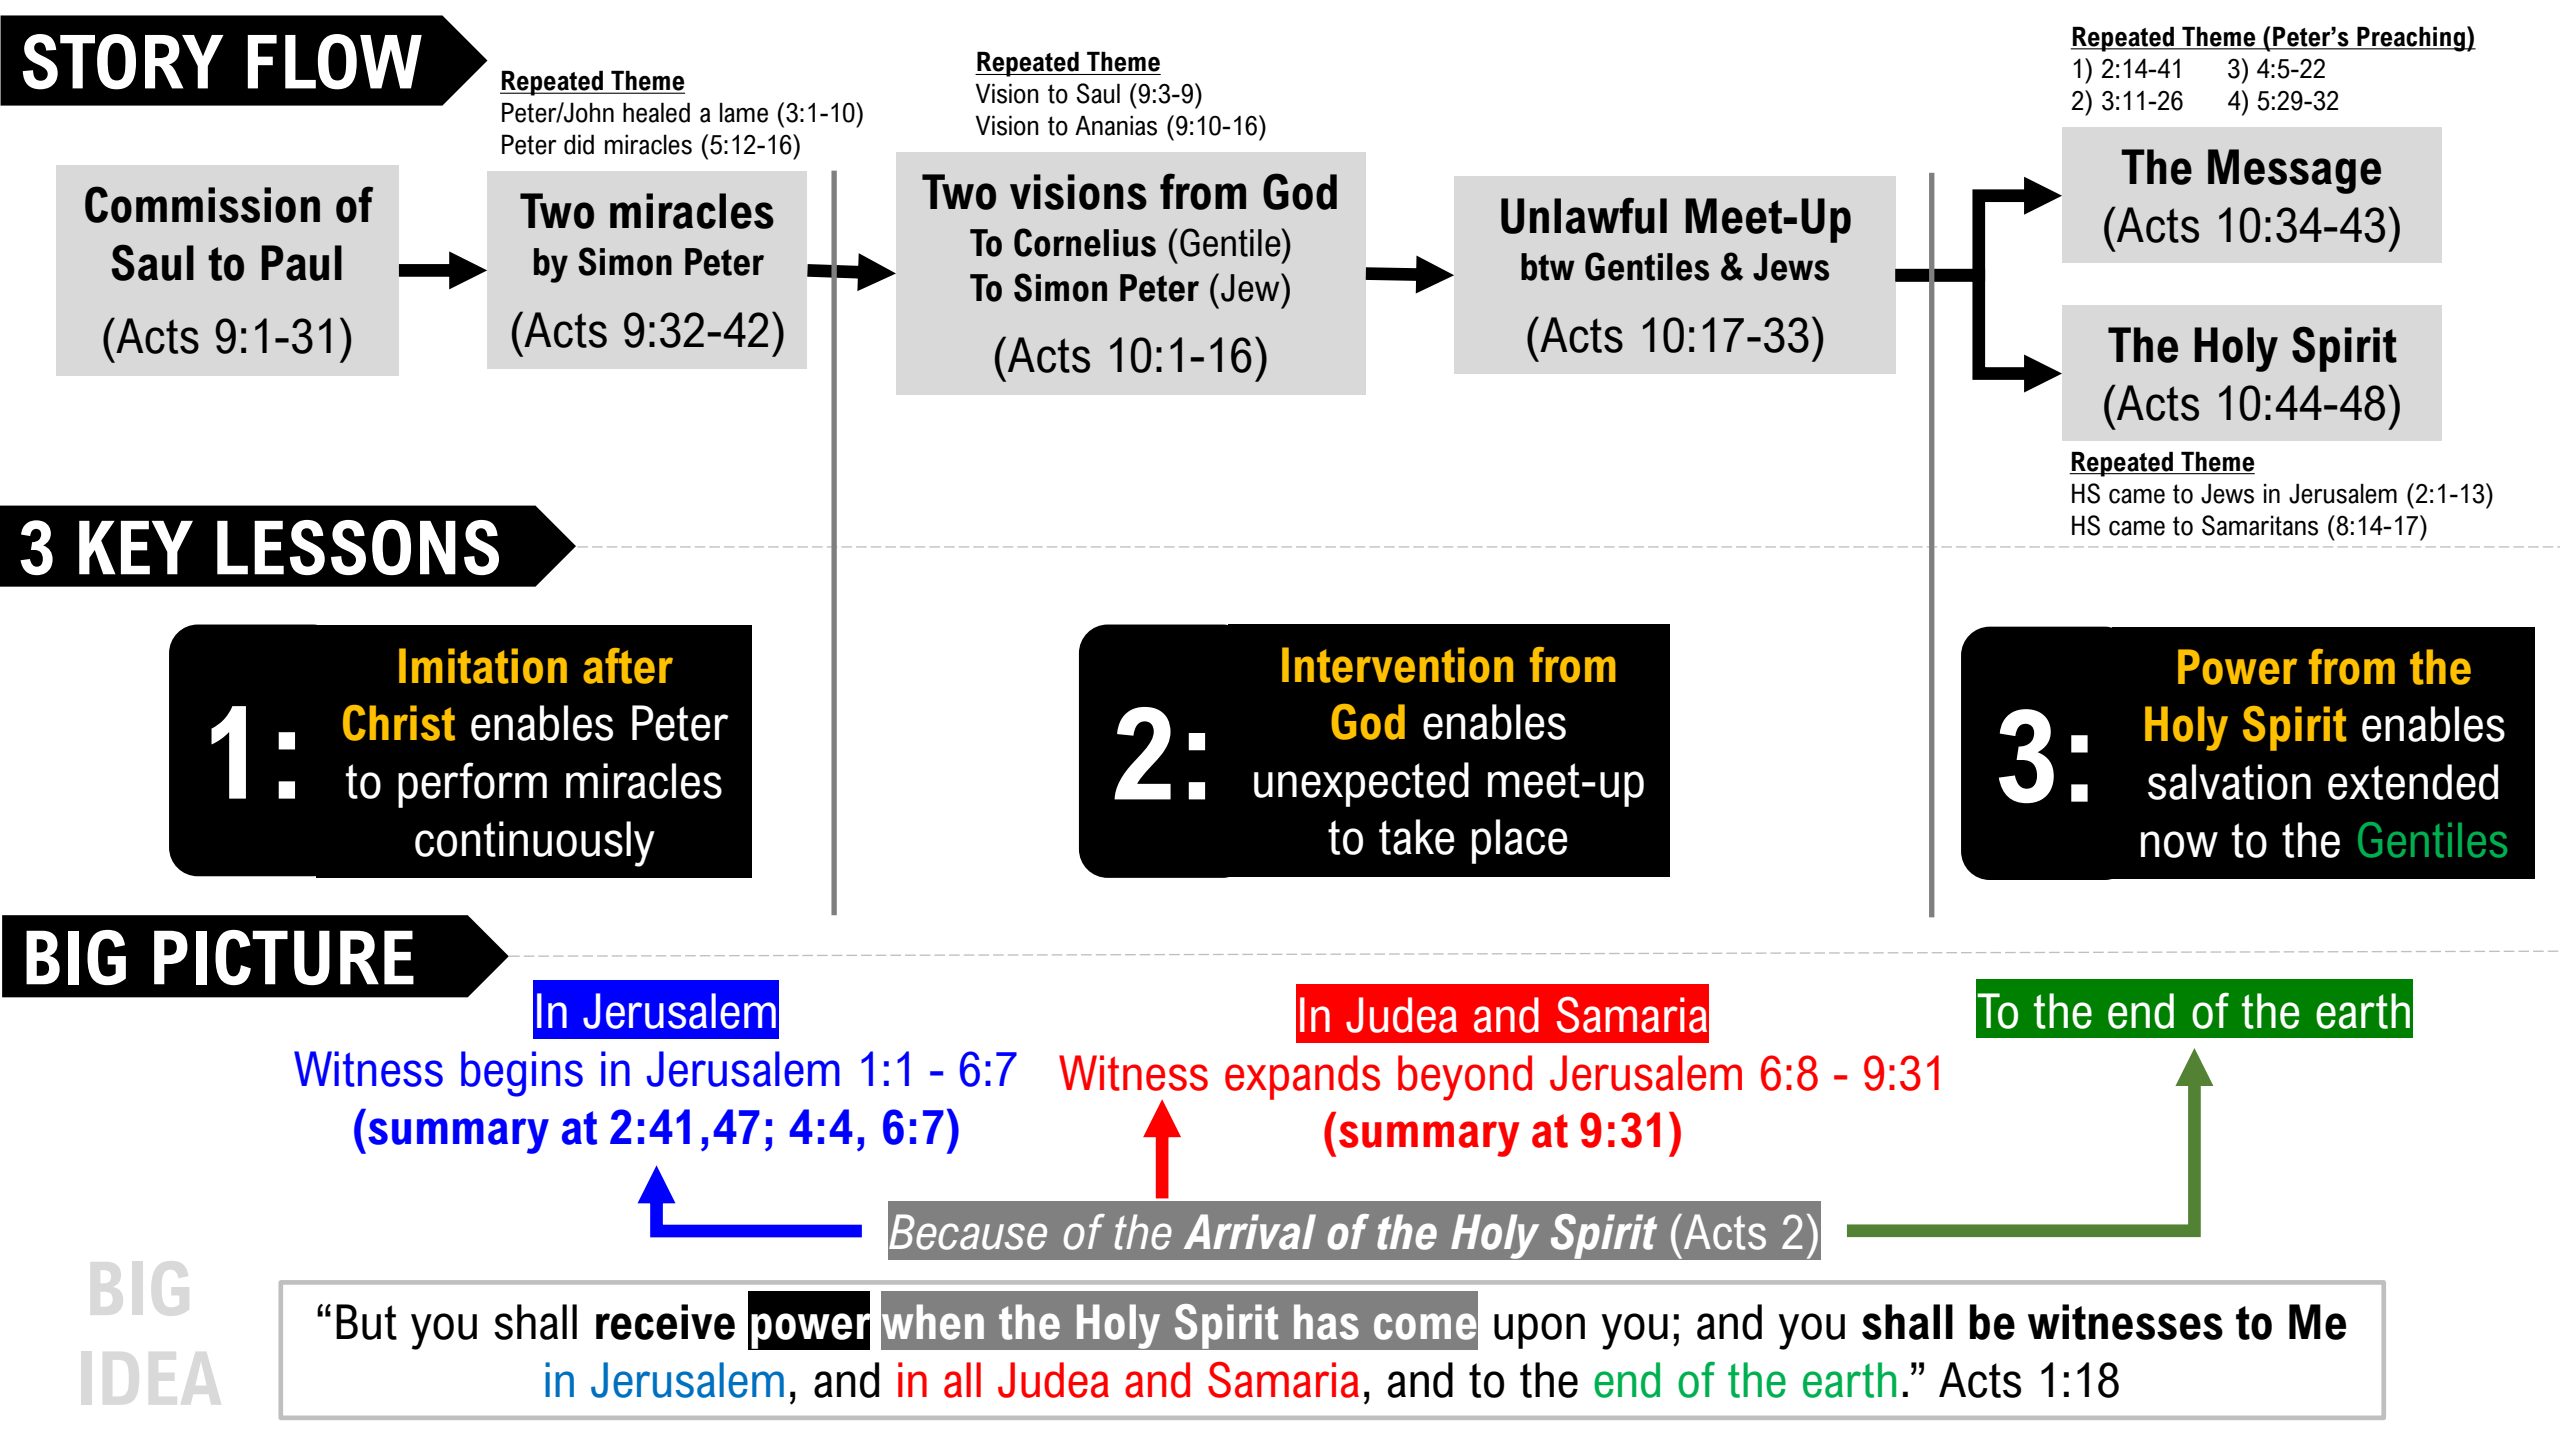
STORY FLOW

Repeated Theme
Peter/John healed a lame (3:1-10)
Peter did miracles (5:12-16)

Repeated Theme
Vision to Saul (9:3-9)
Vision to Ananias (9:10-16)

Repeated Theme (Peter's Preaching)
1) 2:14-41 3) 4:5-22
2) 3:11-26 4) 5:29-32

Commission of Saul to Paul (Acts 9:1-31)

Two miracles by Simon Peter (Acts 9:32-42)

Two visions from God
To Cornelius (Gentile)
To Simon Peter (Jew)
(Acts 10:1-16)

Unlawful Meet-Up btw Gentiles & Jews (Acts 10:17-33)

The Message (Acts 10:34-43)

The Holy Spirit (Acts 10:44-48)

Repeated Theme
HS came to Jews in Jerusalem (2:1-13)
HS came to Samaritans (8:14-17)

3 KEY LESSONS

1: Imitation after Christ enables Peter to perform miracles continuously

2: Intervention from God enables unexpected meet-up to take place

3: Power from the Holy Spirit enables salvation extended now to the Gentiles

BIG PICTURE

In Jerusalem
Witness begins in Jerusalem 1:1 - 6:7
(summary at 2:41,47; 4:4, 6:7)

In Judea and Samaria
Witness expands beyond Jerusalem 6:8 - 9:31
(summary at 9:31)

To the end of the earth

Because of the Arrival of the Holy Spirit (Acts 2)

BIG IDEA

"But you shall receive power when the Holy Spirit has come upon you; and you shall be witnesses to Me in Jerusalem, and in all Judea and Samaria, and to the end of the earth." Acts 1:18